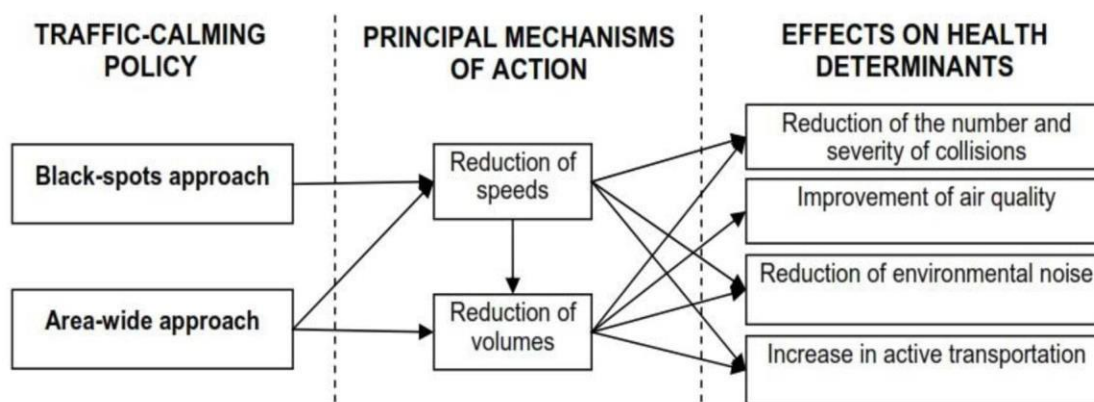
TRAFFIC-CALMING POLICY

PRINCIPAL MECHANISMS OF ACTION

EFFECTS ON HEALTH DETERMINANTS

Black-spots approach

Area-wide approach

Reduction of speeds

Reduction of volumes

Reduction of the number and severity of collisions

Improvement of air quality

Reduction of environmental noise

Increase in active transportation